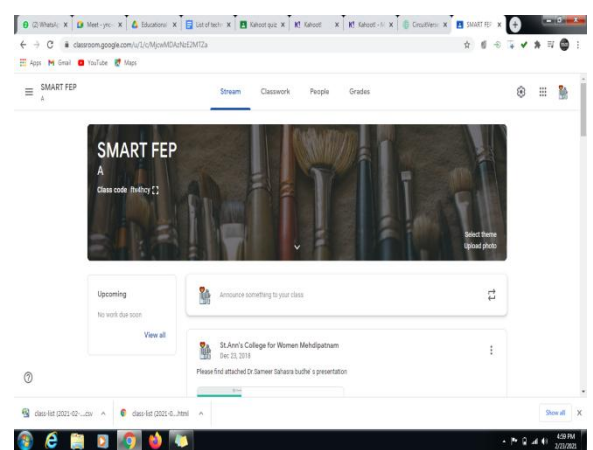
(2) WhatsAp ×
Meet - ynoj ×
Educational ×
List of tech ×
Kahoot quiz ×
Kahoot! ×
Kahoot! - Jo ×
CircuitVerse ×
SMART FEP ×

classroom.google.com/u/1/c/MjcwMDAzNzI2MTZa

Apps Gmail YouTube Maps

SMART FEP
A

Stream Classwork People Grades

SMART FEP
A
Class code ffxl4ncy

Select theme
Upload photo

Upcoming
No work due soon
View all

Announce something to your class

St.Ann's College for Women Mehdipatnam
Dec 23, 2019

Please find attached Dr.Sameer Sahasra budhe's presentation

class-list (2021-02-....csv
class-list (2021-0....html

Show all

4:59 PM
2/20/2021